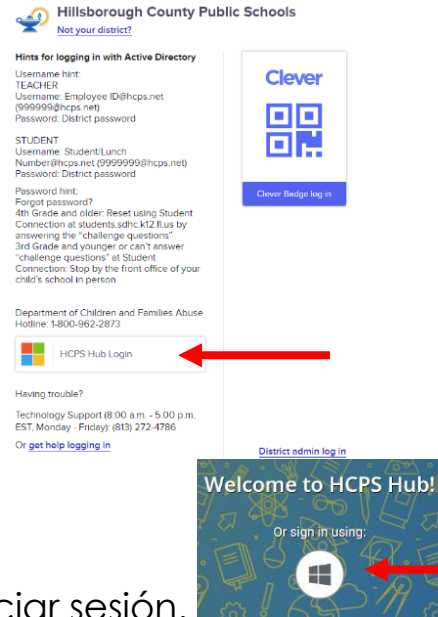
Hillsborough County Public Schools
Not your district?

Hints for logging in with Active Directory

Username hint:
TEACHER
Username: Employee ID@hcps.net (999999@hcps.net)
Password: District password

STUDENT
Username: Student/Lunch Number@hcps.net (9999999@hcps.net)
Password: District password

Password hint:
Forgot password?
4th Grade and older: Reset using Student Connection at students.sdhc.k12.fl.us by answering the "challenge questions"
3rd Grade and younger or can't answer "challenge questions" at Student Connection: Stop by the front office of your child's school in person

Department of Children and Families Abuse Hotline: 1-800-962-2873

HCPS Hub Login

Having trouble?

Technology Support (8:00 a.m. - 5:00 p.m. EST, Monday - Friday): (813) 272-4786

Or get help logging in

Clever

Clever Badge log in

District admin log in

Welcome to HCPS Hub!

Or sign in using:

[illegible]ciar sesión.